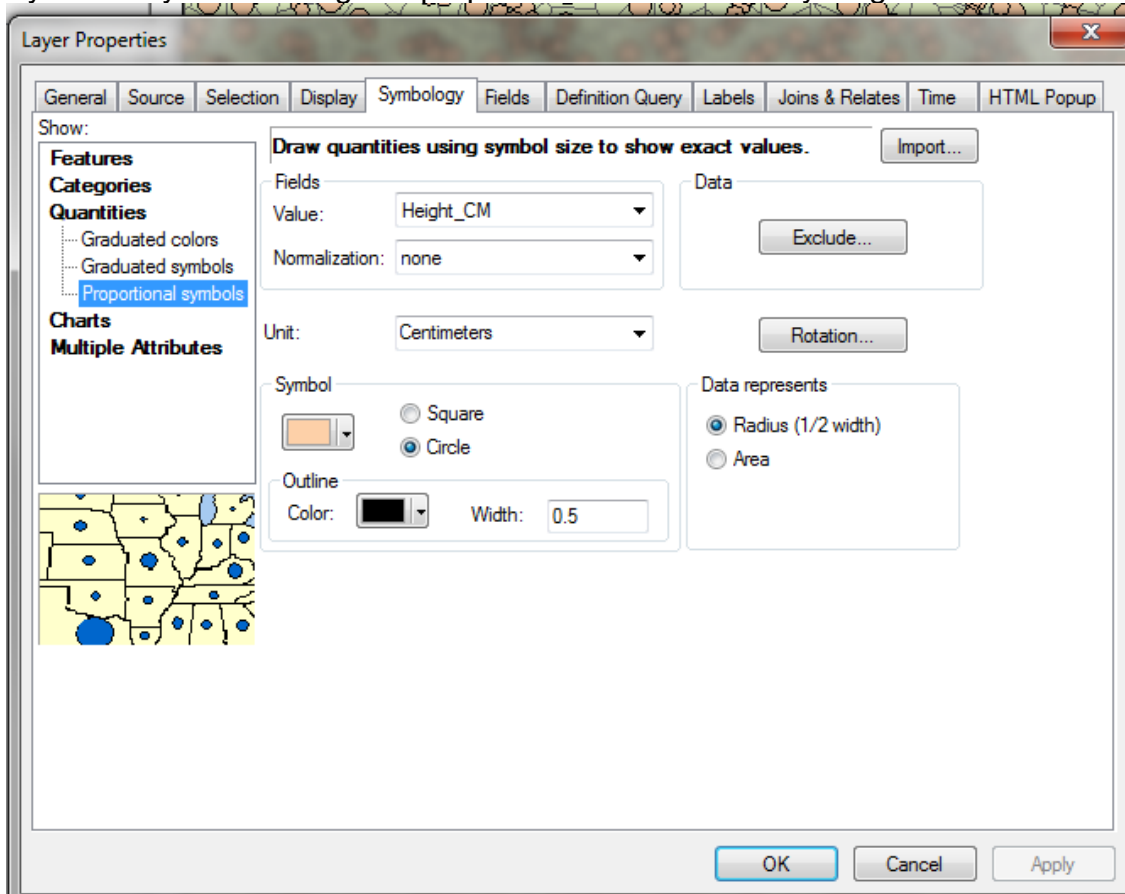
Layer Properties

General | Source | Selection | Display | Symbology | Fields | Definition Query | Labels | Joins & Relates | Time | HTML Popup

Show:
Features
Categories
Quantities
Graduated colors
Graduated symbols
Proportional symbols
Charts
Multiple Attributes

Draw quantities using symbol size to show exact values.

Import...

Fields
Value: Height_CM
Normalization: none

Data
Exclude...

Unit: Centimeters

Rotation...

Symbol
Square
Circle

Outline
Color:
Width: 0.5

Data represents
Radius (1/2 width)
Area

OK
Cancel
Apply